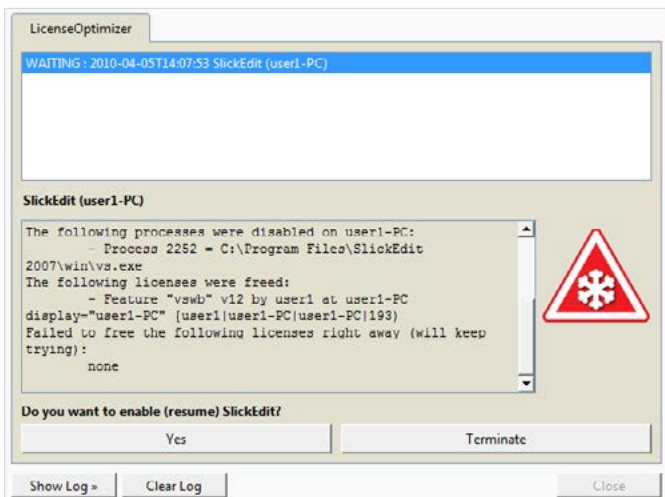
LicenseOptimizer

WAITING : 2010-04-05T14:07:53 SlickEdit (user1-PC)

SlickEdit (user1-PC)

The following processes were disabled on user1-PC:
- Process 2252 = C:\Program Files\SlickEdit 2007\win\vs.exe
The following licenses were freed:
- Feature "vswb" v12 by user1 at user1-PC display="user1-PC" [user1|user1-PC|user1-PC|193)
Failed to free the following licenses right away (will keep trying):
none

Do you want to enable (resume) SlickEdit?

Yes

Terminate

Show Log »

Clear Log

Close